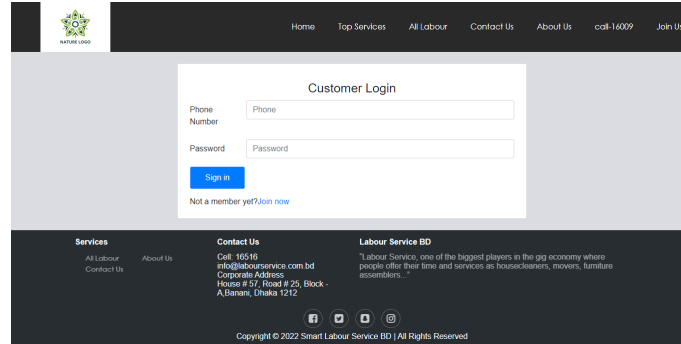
NATURE LOGO

Home Top Services All Labour Contact Us About Us call-16009 Join Us

Customer Login

Phone Number Phone

Password Password

Sign in

Not a member yet?Join now

Services

All Labour About Us
Contact Us

Contact Us

Cell: 16516
info@labourservice.com.bd
Corporate Address
House # 57, Road # 25, Block - A,Banani, Dhaka 1212

Labour Service BD

"Labour Service, one of the biggest players in the gig economy where people offer their time and services as housecleaners, movers, furniture assemblers..."

Copyright © 2022 Smart Labour Service BD | All Rights Reserved